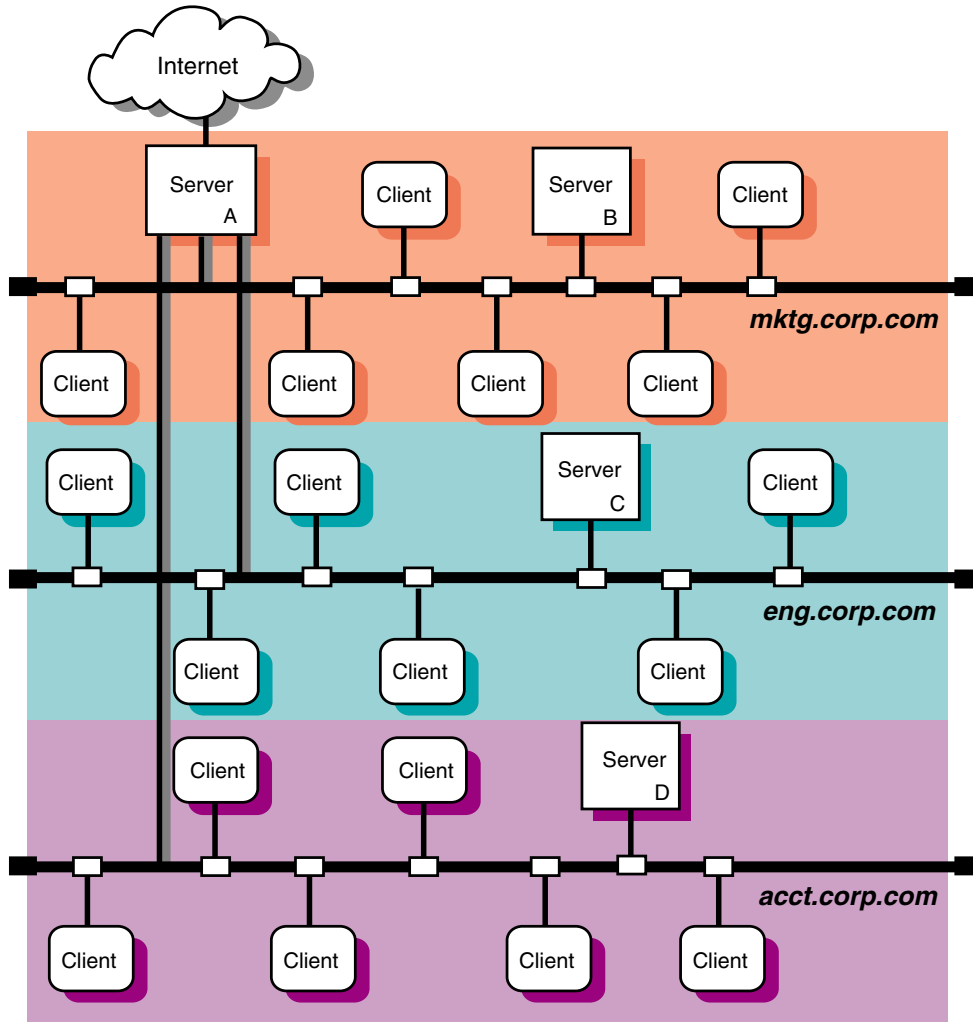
Internet

Server A

Client

Server B

Client

Client

Client

Client

Client

mktg.corp.com

Client

Client

Server C

Client

Client

Client

Client

eng.corp.com

Client

Client

Server D

Client

Client

Client

Client

acct.corp.com